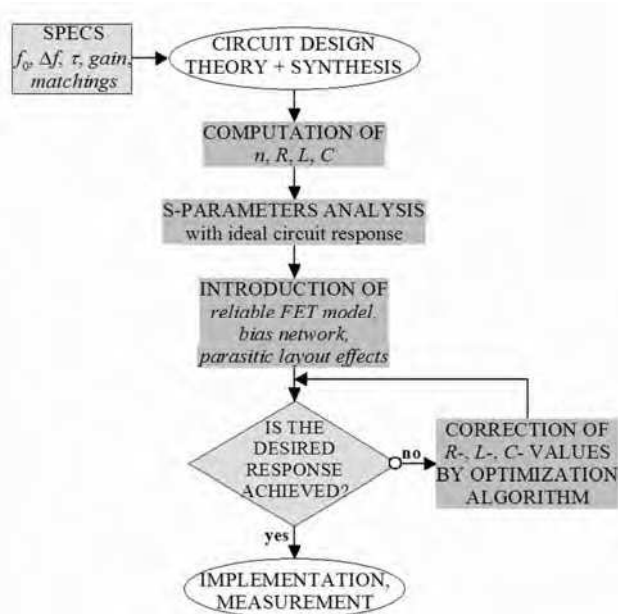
SPECS
$f_0$, $\Delta f$, $\tau$, gain, matchings

CIRCUIT DESIGN THEORY + SYNTHESIS

COMPUTATION OF
$n$, $R$, $L$, $C$

S-PARAMETERS ANALYSIS
with ideal circuit response

INTRODUCTION OF
reliable FET model, bias network, parasitic layout effects

IS THE DESIRED RESPONSE ACHIEVED?

no

CORRECTION OF
R-, L-, C- VALUES BY OPTIMIZATION ALGORITHM

yes

IMPLEMENTATION, MEASUREMENT